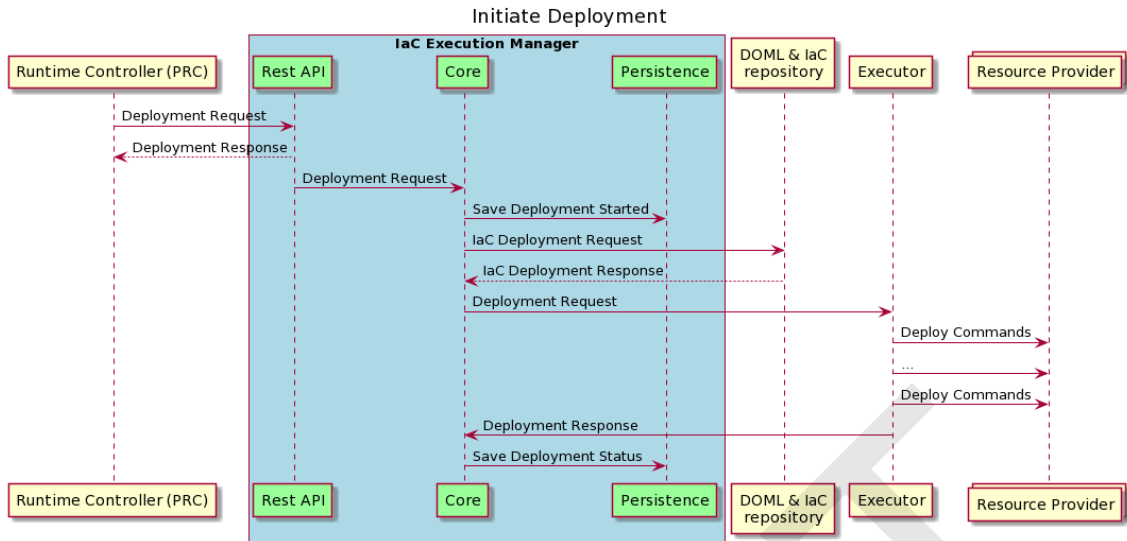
Initiate Deployment

IaC Execution Manager

Runtime Controller (PRC)

Rest API

Core

Persistence

DOML & IaC repository

Executor

Resource Provider

Deployment Request

Deployment Response

Deployment Request

Save Deployment Started

IaC Deployment Request

IaC Deployment Response

Deployment Request

Deploy Commands

...

Deploy Commands

Deployment Response

Save Deployment Status

Runtime Controller (PRC)

Rest API

Core

Persistence

DOML & IaC repository

Executor

Resource Provider